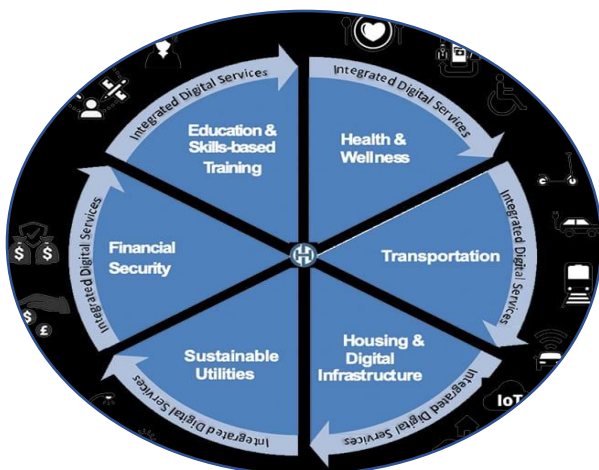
Integrated Digital Services

Integrated Digital Services

Integrated Digital Services

Integrated Digital Services

Integrated Digital Services

Integrated Digital Services

Education & Skills-based Training

Health & Wellness

Transportation

Housing & Digital Infrastructure

Sustainable Utilities

Financial Security

IoT